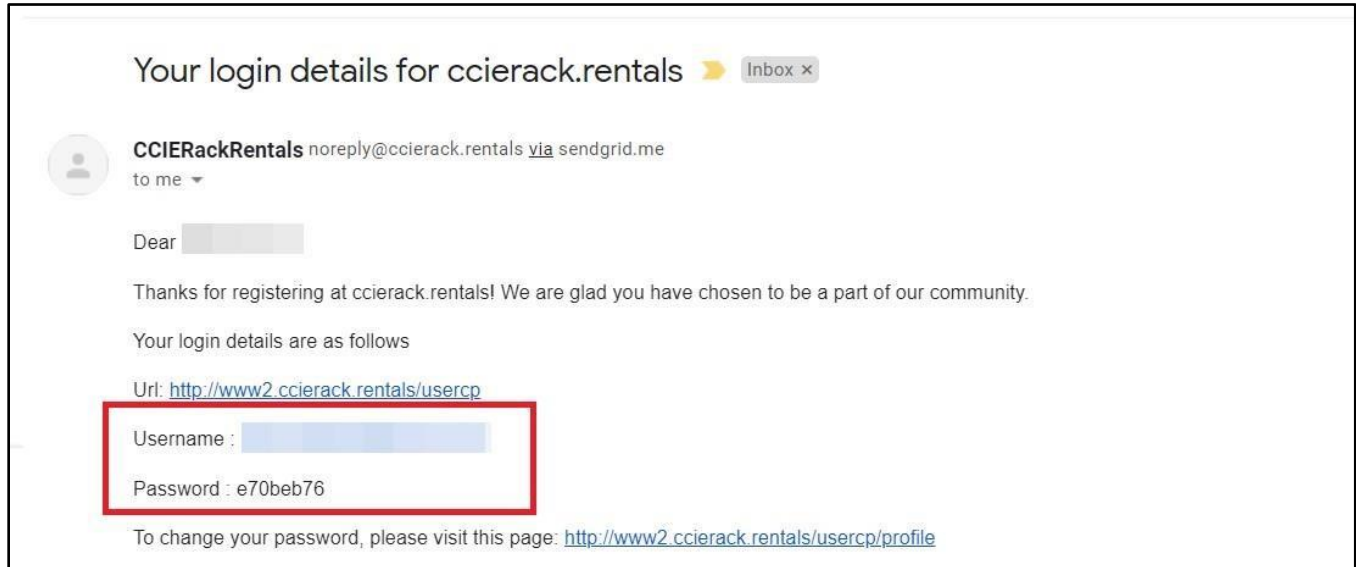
Your login details for ccierack.rentals Inbox ×

CCIERackRentals noreply@ccierack.rentals via sendgrid.me
to me

Dear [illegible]

Thanks for registering at ccierack.rentals! We are glad you have chosen to be a part of our community.

Your login details are as follows

Url: http://www2.ccierack.rentals/usercp

Username : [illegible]

Password : e70beb76

To change your password, please visit this page: http://www2.ccierack.rentals/usercp/profile